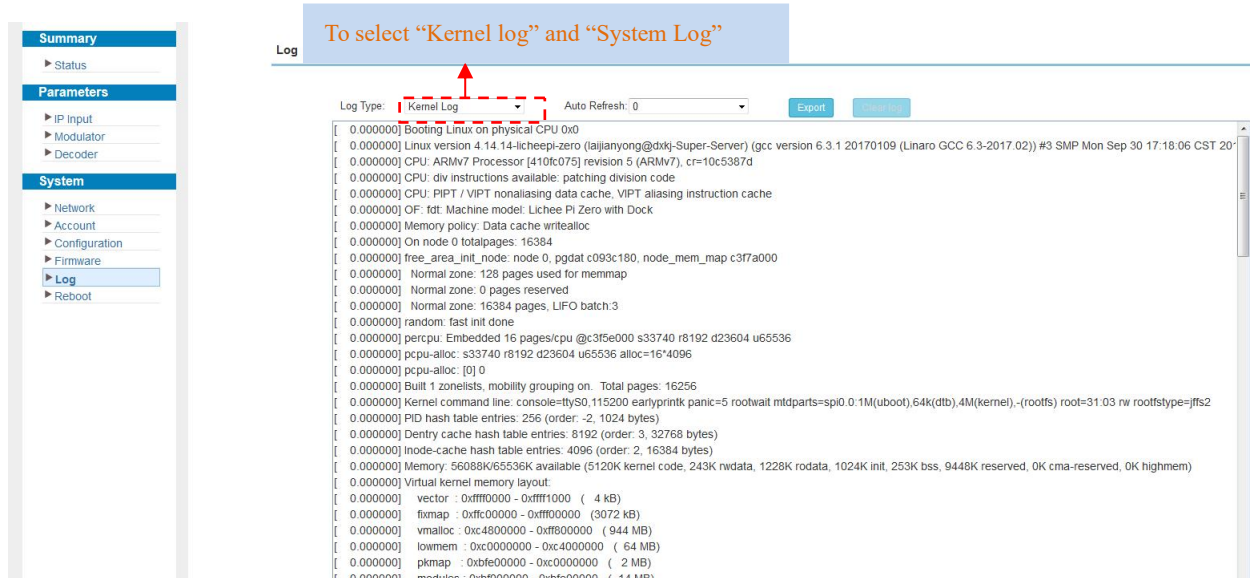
Summary
Status
Parameters
IP Input
Modulator
Decoder
System
Network
Account
Configuration
Firmware
Log
Reboot

Log

To select “Kernel log” and “System Log”

Log Type: Kernel Log
Auto Refresh: 0
Export
Clear log

[ 0.000000] Booting Linux on physical CPU 0x0
[ 0.000000] Linux version 4.14.14-licheepi-zero (laijianyong@dxkj-Super-Server) (gcc version 6.3.1 20170109 (Linaro GCC 6.3-2017.02)) #3 SMP Mon Sep 30 17:18:06 CST 20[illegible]
[ 0.000000] CPU: ARMv7 Processor [410fc075] revision 5 (ARMv7), cr=10c5387d
[ 0.000000] CPU: div instructions available: patching division code
[ 0.000000] CPU: PIPT / VIPT nonaliasing data cache, VIPT aliasing instruction cache
[ 0.000000] OF: fdt: Machine model: Lichee Pi Zero with Dock
[ 0.000000] Memory policy: Data cache writealloc
[ 0.000000] On node 0 totalpages: 16384
[ 0.000000] free_area_init_node: node 0, pgdat c093c180, node_mem_map c3f7a000
[ 0.000000] Normal zone: 128 pages used for memmap
[ 0.000000] Normal zone: 0 pages reserved
[ 0.000000] Normal zone: 16384 pages, LIFO batch:3
[ 0.000000] random: fast init done
[ 0.000000] percpu: Embedded 16 pages/cpu @c3f5e000 s33740 r8192 d23604 u65536
[ 0.000000] pcpu-alloc: s33740 r8192 d23604 u65536 alloc=16*4096
[ 0.000000] pcpu-alloc: [0] 0
[ 0.000000] Built 1 zonelists, mobility grouping on. Total pages: 16256
[ 0.000000] Kernel command line: console=ttyS0,115200 earlyprintk panic=5 rootwait mtdparts=spi0.0:1M(uboot),64k(dtb),4M(kernel),-(rootfs) root=31:03 rw rootfstype=jffs2
[ 0.000000] PID hash table entries: 256 (order: -2, 1024 bytes)
[ 0.000000] Dentry cache hash table entries: 8192 (order: 3, 32768 bytes)
[ 0.000000] Inode-cache hash table entries: 4096 (order: 2, 16384 bytes)
[ 0.000000] Memory: 56088K/65536K available (5120K kernel code, 243K rwdata, 1228K rodata, 1024K init, 253K bss, 9448K reserved, 0K cma-reserved, 0K highmem)
[ 0.000000] Virtual kernel memory layout:
[ 0.000000] vector : 0xffff0000 - 0xffff1000 ( 4 kB)
[ 0.000000] fixmap : 0xffc00000 - 0xfff00000 (3072 kB)
[ 0.000000] vmalloc : 0xc4800000 - 0xff800000 ( 944 MB)
[ 0.000000] lowmem : 0xc0000000 - 0xc4000000 ( 64 MB)
[ 0.000000] pkmap : 0xbfe00000 - 0xc0000000 ( 2 MB)
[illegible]